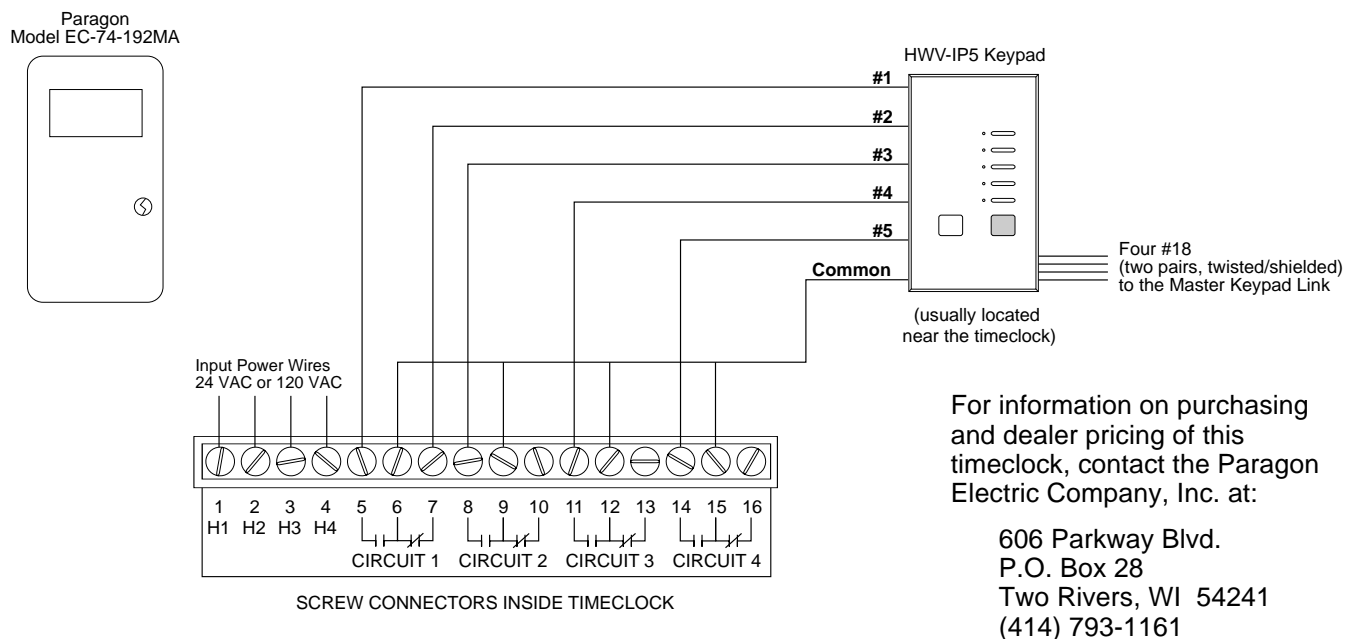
Paragon
Model EC-74-192MA

HWV-IP5 Keypad

#1
#2
#3
#4
#5
Common

Four #18
(two pairs, twisted/shielded)
to the Master Keypad Link

(usually located
near the timeclock)

Input Power Wires
24 VAC or 120 VAC

| 1 | 2 | 3 | 4 | 5 | 6 | 7 | 8 | 9 | 10 | 11 | 12 | 13 | 14 | 15 | 16 |
|---|---|---|---|---|---|---|---|---|---|---|---|---|---|---|---|
| H1 | H2 | H3 | H4 | | CIRCUIT 1 | | | CIRCUIT 2 | | | CIRCUIT 3 | | | CIRCUIT 4 | |

SCREW CONNECTORS INSIDE TIMECLOCK

For information on purchasing and dealer pricing of this timeclock, contact the Paragon Electric Company, Inc. at:

606 Parkway Blvd.
P.O. Box 28
Two Rivers, WI 54241
(414) 793-1161